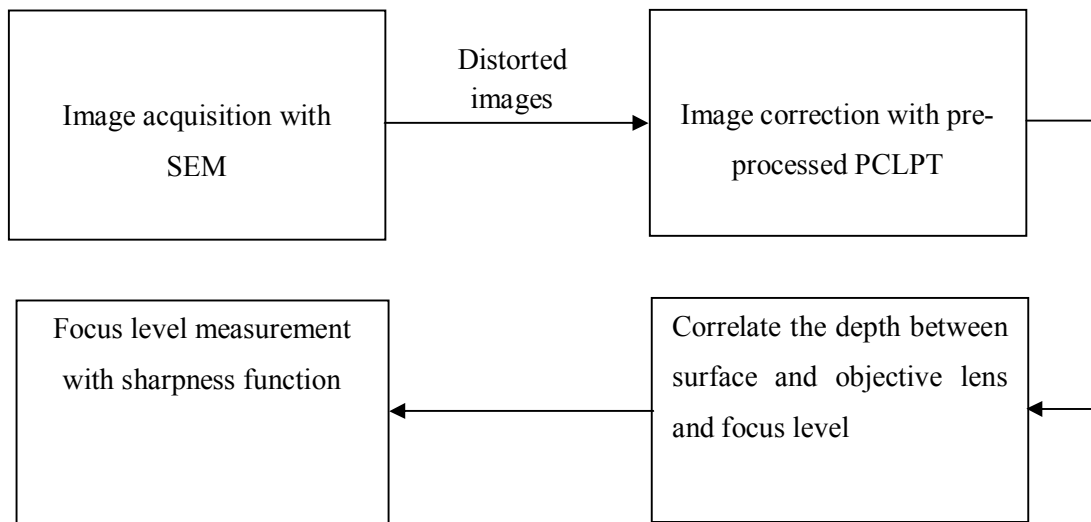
Image acquisition with SEM

Distorted images

Image correction with pre-processed PCLPT

Correlate the depth between surface and objective lens and focus level

Focus level measurement with sharpness function